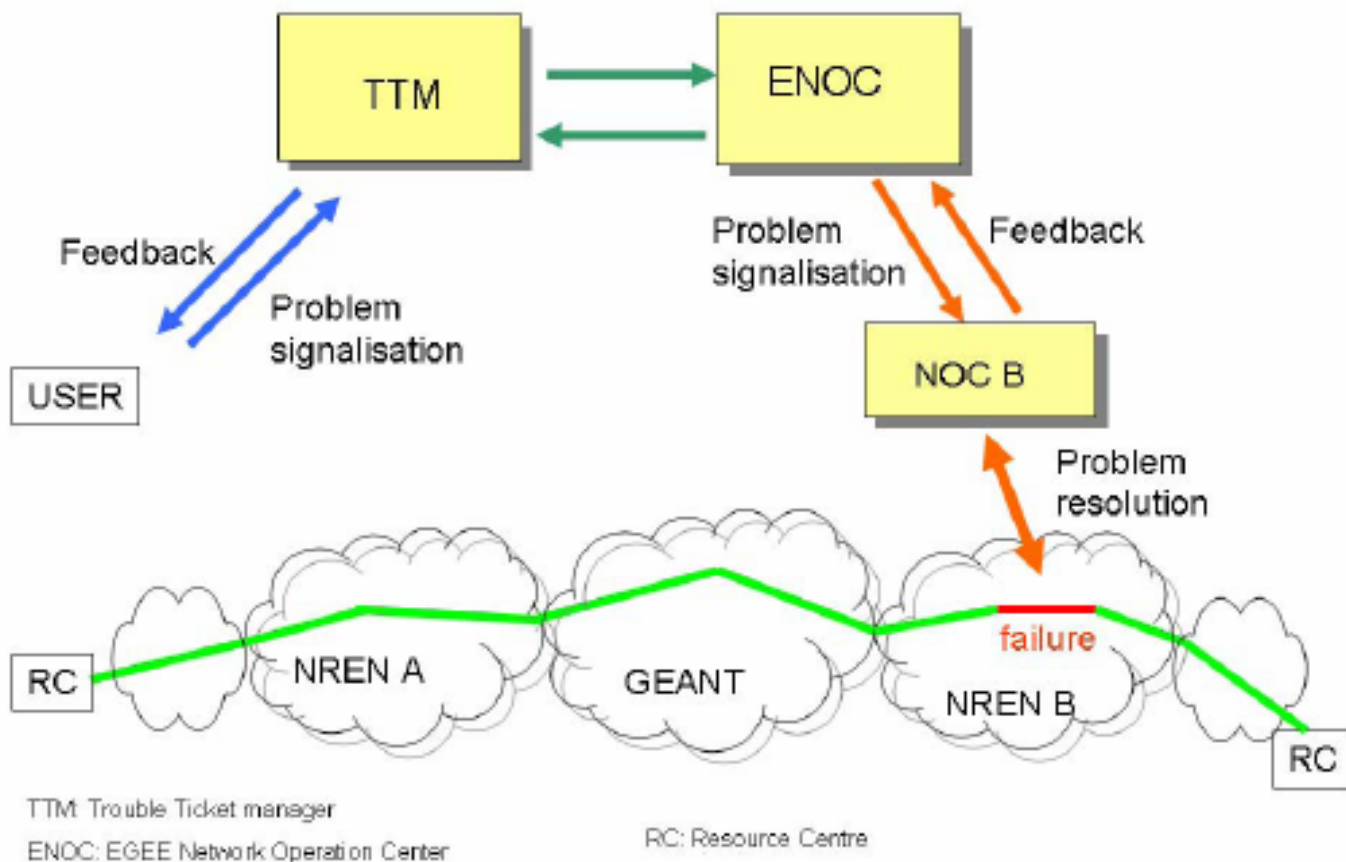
TTM

ENOC

Feedback

Problem signalisation

Problem signalisation

Feedback

USER

NOC B

Problem resolution

failure

RC

NREN A

GEANT

NREN B

RC

TTM: Trouble Ticket manager

ENOC: EGEE Network Operation Center

RC: Resource Centre